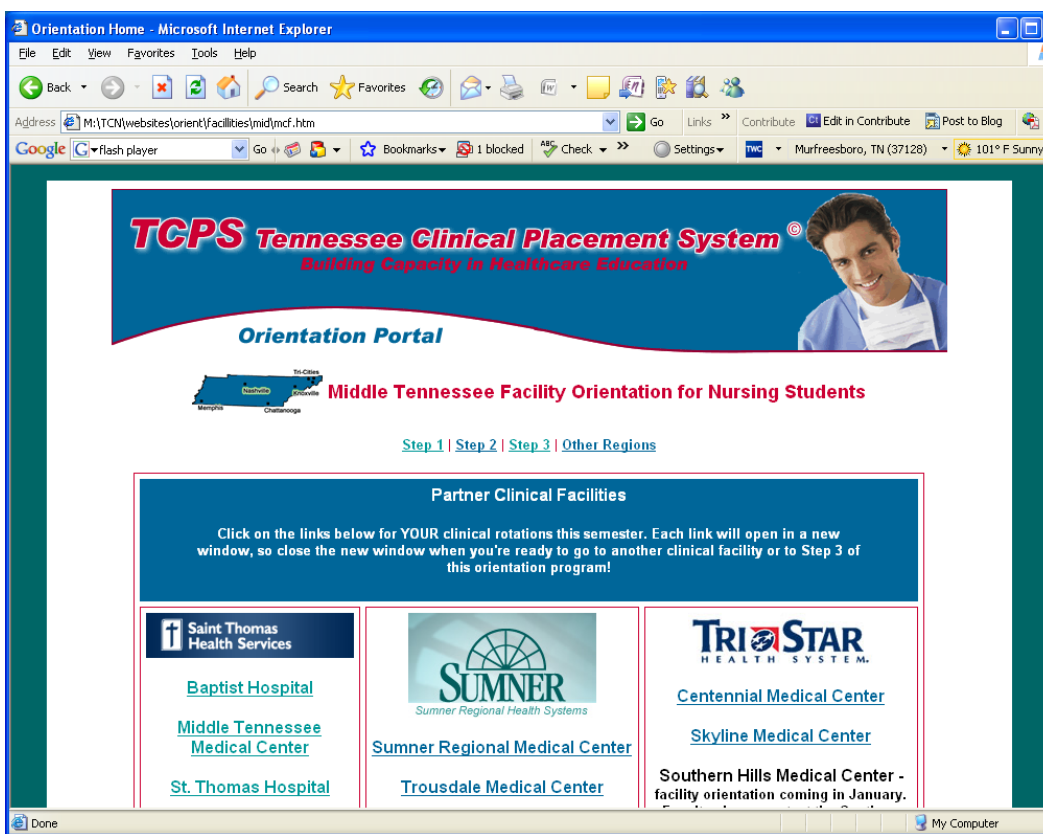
Orientation Home - Microsoft Internet Explorer

File Edit View Favorites Tools Help

Back Search Favorites

Address M:\TCN\websites\orient\facilities\mid\mcf.htm Go Links » Contribute Edit in Contribute Post to Blog

Google flash player Go Bookmarks 1 blocked Check » Settings TWC Murfreesboro, TN (37128) 101° F Sunny

TCPS Tennessee Clinical Placement System ©
Building Capacity in Healthcare Education

Orientation Portal

Tri-Cities Nashville Knoxville Memphis Chattanooga

Middle Tennessee Facility Orientation for Nursing Students

Step 1 | Step 2 | Step 3 | Other Regions

Partner Clinical Facilities

Click on the links below for YOUR clinical rotations this semester. Each link will open in a new window, so close the new window when you're ready to go to another clinical facility or to Step 3 of this orientation program!

Saint Thomas Health Services

Baptist Hospital

Middle Tennessee Medical Center

St. Thomas Hospital

SUMNER
Sumner Regional Health Systems

Sumner Regional Medical Center

Trousdale Medical Center

TRI STAR HEALTH SYSTEM

Centennial Medical Center

Skyline Medical Center

Southern Hills Medical Center - facility orientation coming in January. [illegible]

Done

My Computer